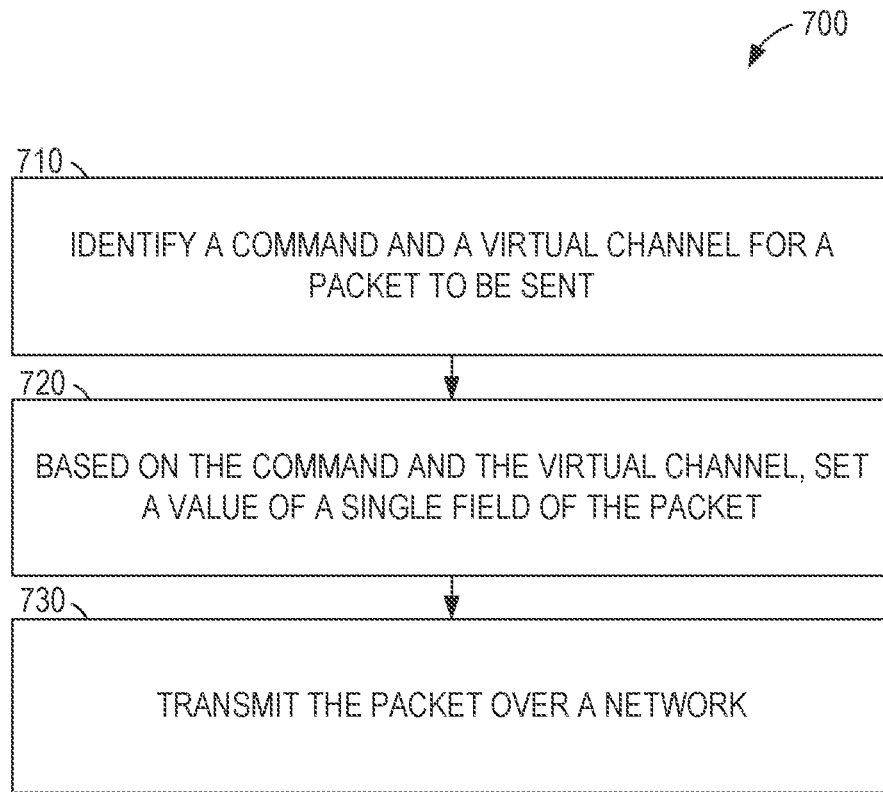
700

710

IDENTIFY A COMMAND AND A VIRTUAL CHANNEL FOR A PACKET TO BE SENT

720

BASED ON THE COMMAND AND THE VIRTUAL CHANNEL, SET A VALUE OF A SINGLE FIELD OF THE PACKET

730

TRANSMIT THE PACKET OVER A NETWORK